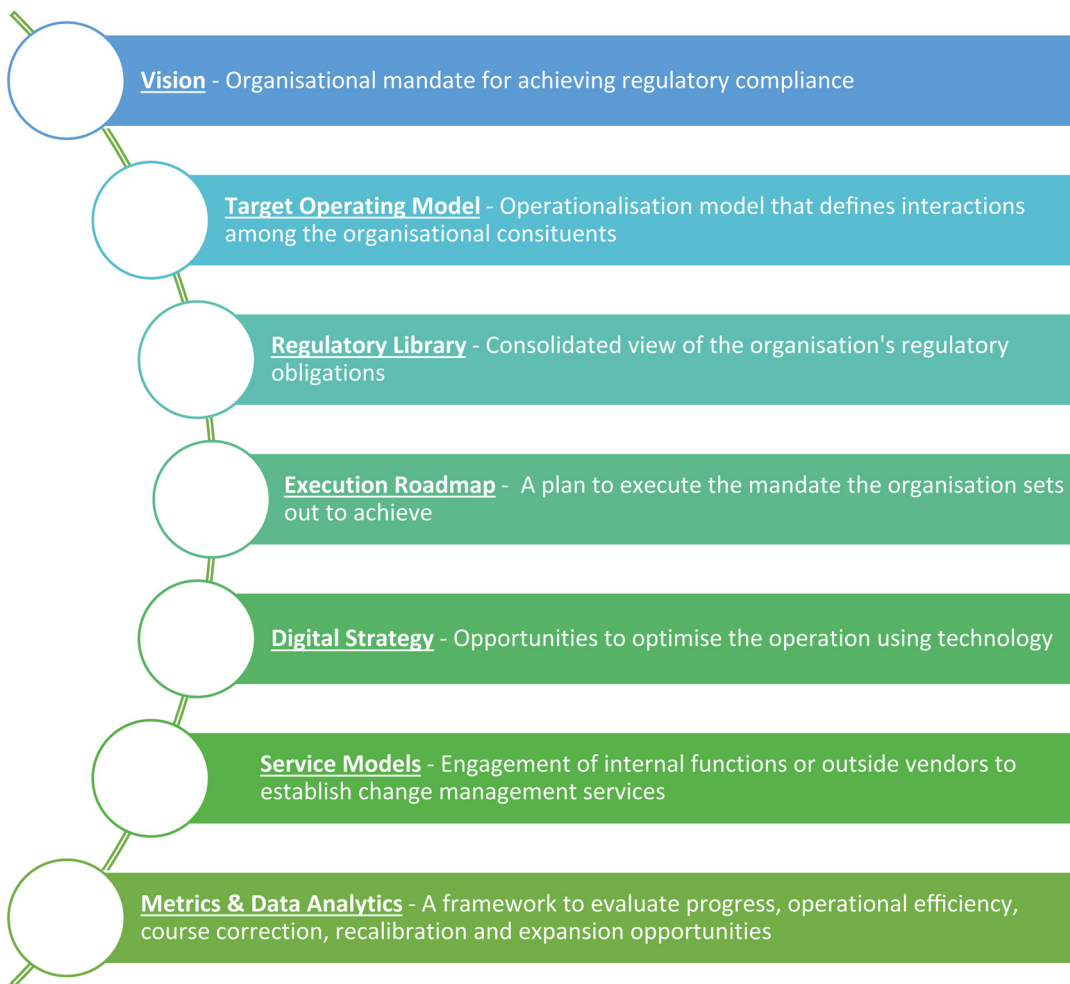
Vision - Organisational mandate for achieving regulatory compliance

Target Operating Model - Operationalisation model that defines interactions among the organisational consituents

Regulatory Library - Consolidated view of the organisation's regulatory obligations

Execution Roadmap - A plan to execute the mandate the organisation sets out to achieve

Digital Strategy - Opportunities to optimise the operation using technology

Service Models - Engagement of internal functions or outside vendors to establish change management services

Metrics & Data Analytics - A framework to evaluate progress, operational efficiency, course correction, recalibration and expansion opportunities